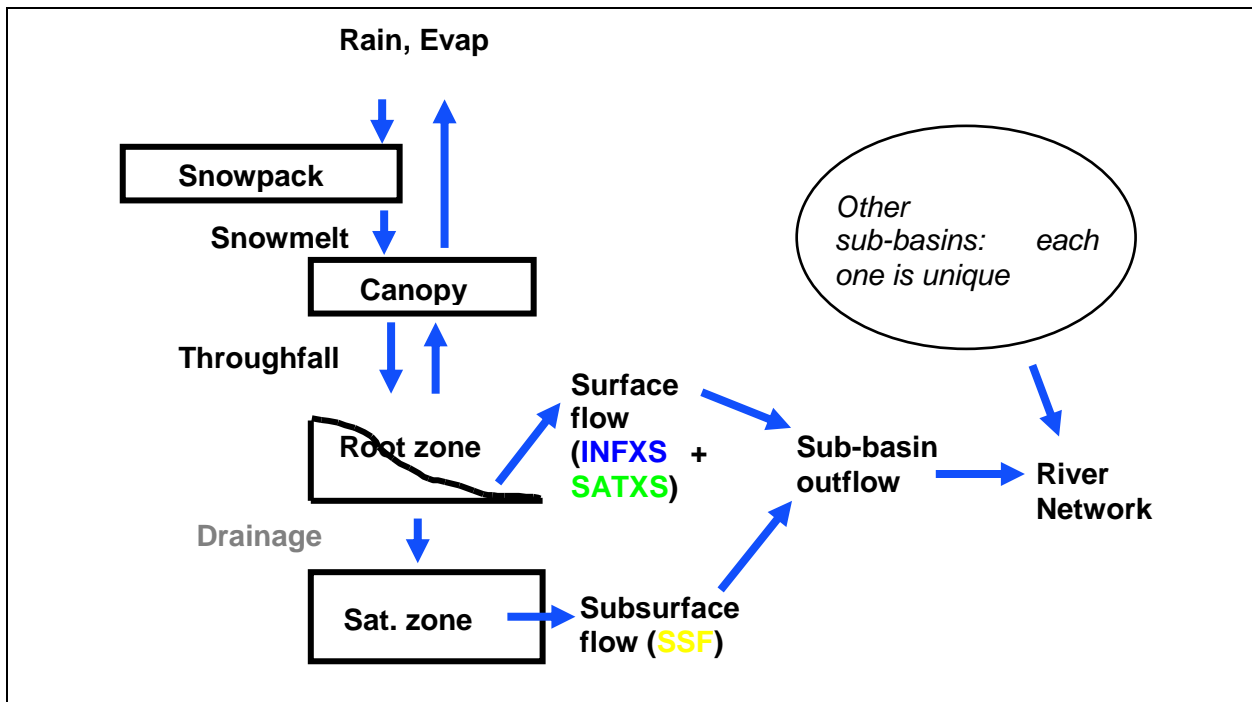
Rain, Evap

Snowpack

Snowmelt

Canopy

Throughfall

Root zone

Surface flow (INFXS + SATXS)

Other sub-basins: each one is unique

Sub-basin outflow

River Network

Drainage

Sat. zone

Subsurface flow (SSF)